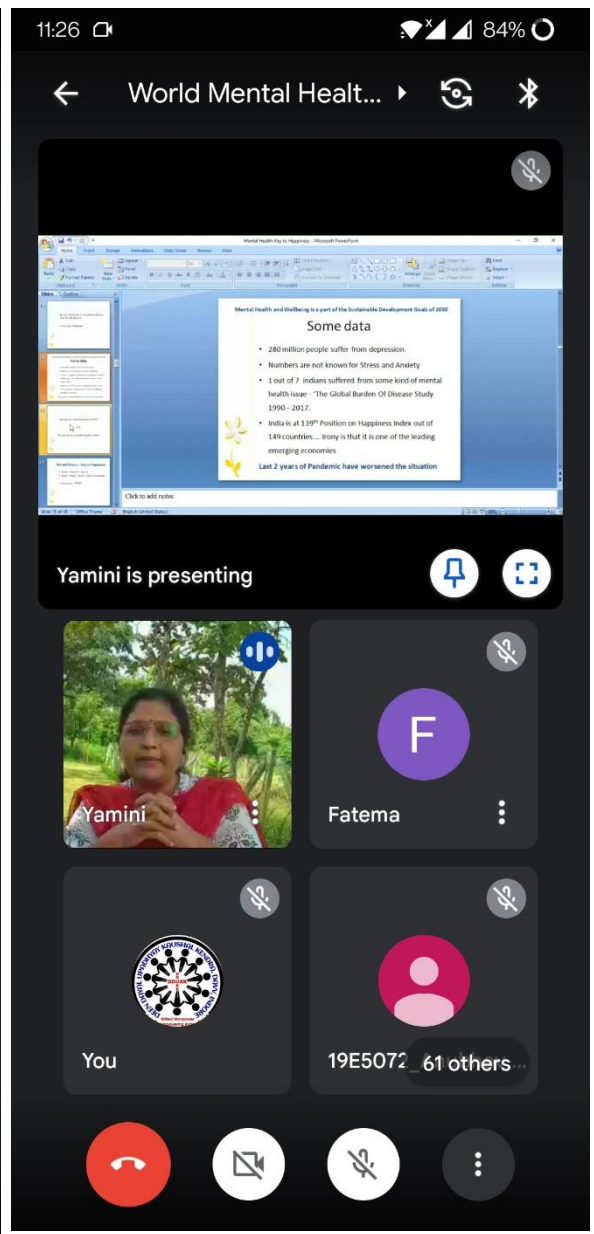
11:26

84%

World Mental Healt...

Mental Health-Key to Happiness - Microsoft PowerPoint

Mental Health and Wellbeing is a part of the Sustainable Development Goals of 2030

Some data

• 280 million people suffer from depression.

• Numbers are not known for Stress and Anxiety

• 1 out of 7 Indians suffered from some kind of mental health issue - 'The Global Burden Of Disease Study 1990 – 2017.

• India is at 139$^{th}$ Position on Happiness Index out of 149 countries... Irony is that it is one of the leading emerging economies

Last 2 years of Pandemic have worsened the situation

Click to add notes

Yamini is presenting

Yamini

F

Fatema

You

19E5072_ 61 others